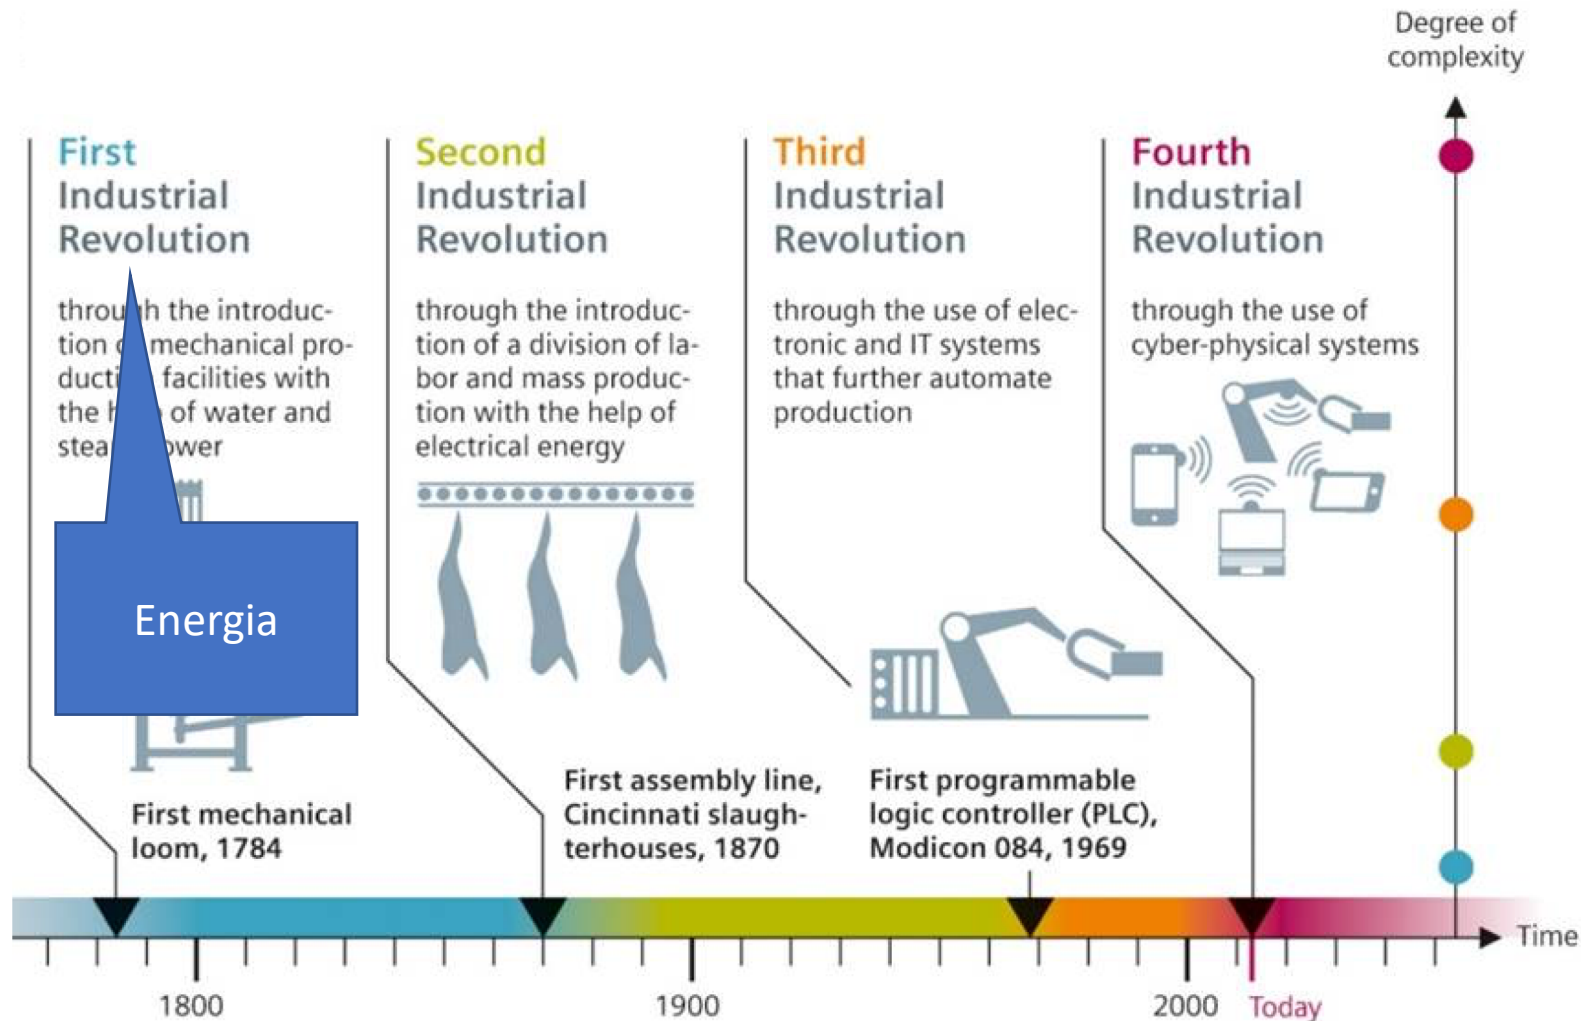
Degree of complexity

First Industrial Revolution

throu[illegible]h the introduction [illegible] mechanical production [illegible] facilities with the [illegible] of water and stea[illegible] power

Energia

First mechanical loom, 1784

Second Industrial Revolution

through the introduction of a division of labor and mass production with the help of electrical energy

First assembly line, Cincinnati slaughterhouses, 1870

Third Industrial Revolution

through the use of electronic and IT systems that further automate production

First programmable logic controller (PLC), Modicon 084, 1969

Fourth Industrial Revolution

through the use of cyber-physical systems

Time

1800

1900

2000

Today